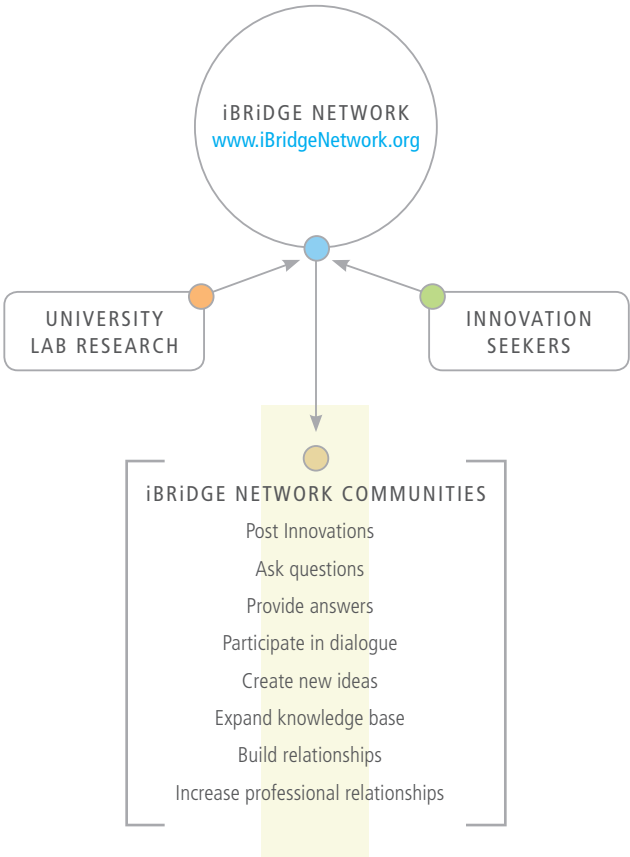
iBRiDGE NETWORK
www.iBridgeNetwork.org

UNIVERSITY
LAB RESEARCH

INNOVATION
SEEKERS

iBRiDGE NETWORK COMMUNITIES
Post Innovations
Ask questions
Provide answers
Participate in dialogue
Create new ideas
Expand knowledge base
Build relationships
Increase professional relationships